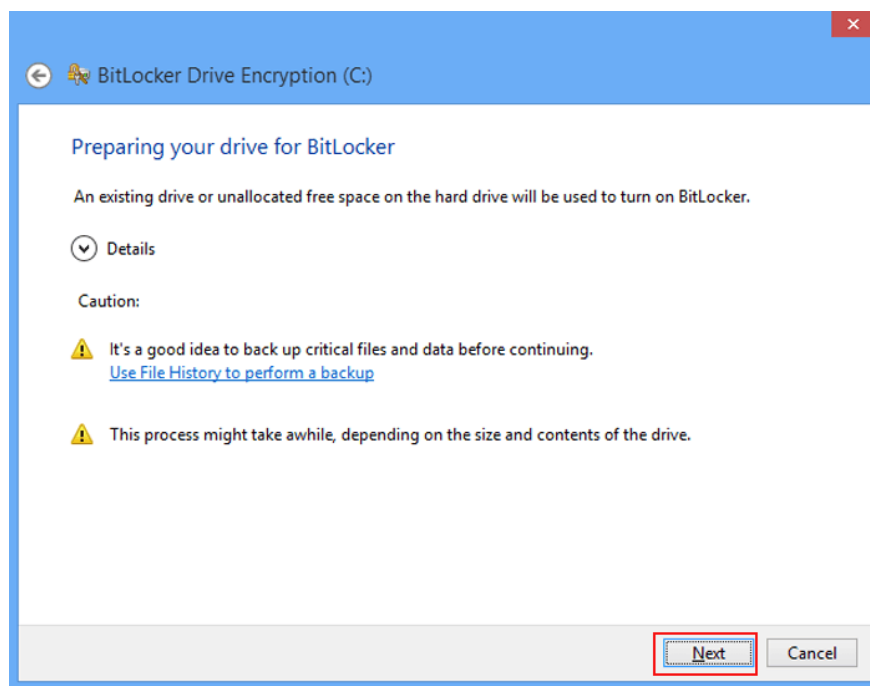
BitLocker Drive Encryption (C:)

Preparing your drive for BitLocker

An existing drive or unallocated free space on the hard drive will be used to turn on BitLocker.

Details

Caution:

It's a good idea to back up critical files and data before continuing.
Use File History to perform a backup

This process might take awhile, depending on the size and contents of the drive.

Next

Cancel